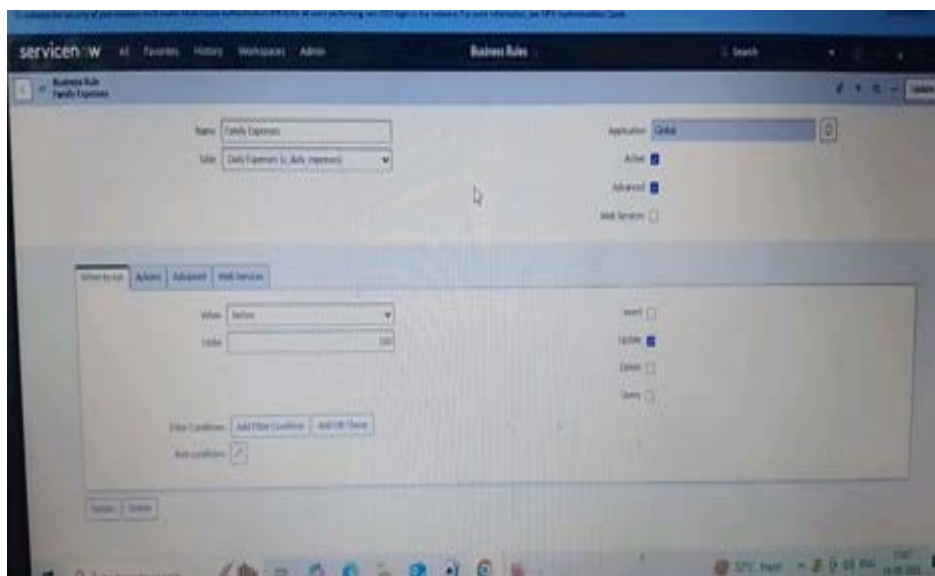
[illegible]

servicenow All Favorites History Workspaces Admin

Business Rules

Search

Business Rule
Family Expenses

Update

Name Family Expenses

Table Daily Expenses [u_daily_expenses]

Application Global

Active

Advanced

Web Services

When to run Actions Advanced Web Services

When before

Order 100

Insert

Update

Delete

Query

Filter Conditions Add Filter Condition Add OR Clause

Role conditions

Update Delete

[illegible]